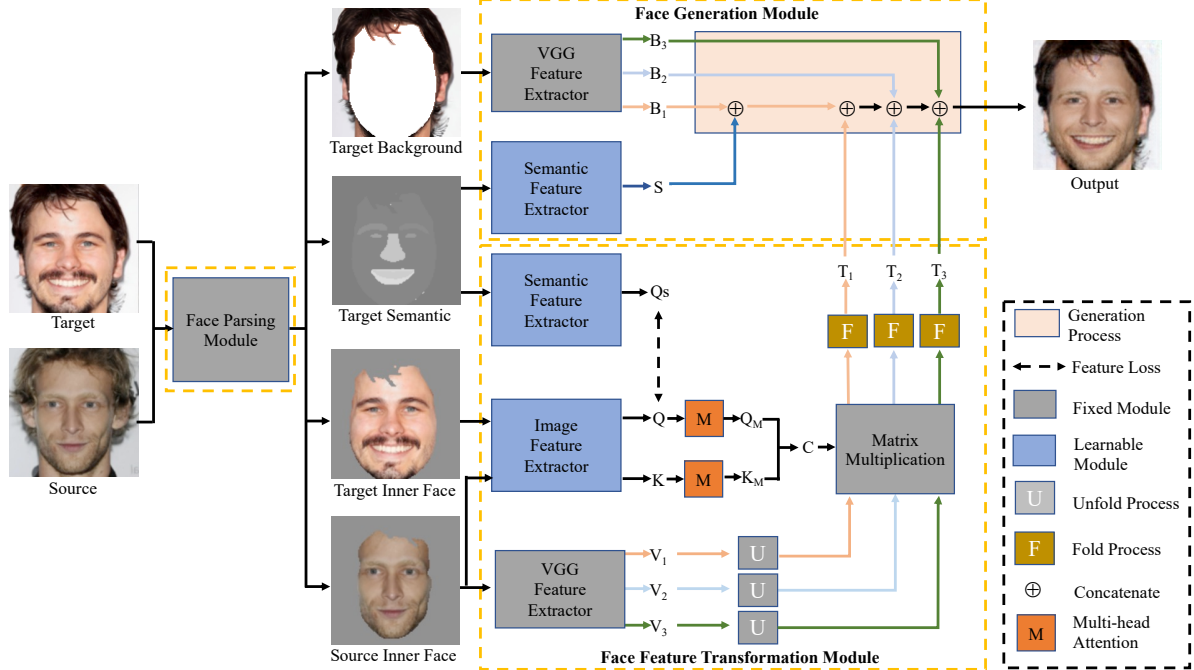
Face Generation Module

VGG Feature Extractor

$B_3$

$B_2$

$B_1$

$\oplus$ $\oplus$ $\oplus$ $\oplus$

Output

Target Background

Semantic Feature Extractor

S

Target

Face Parsing Module

Target Semantic

Semantic Feature Extractor

Qs

$T_1$ $T_2$ $T_3$

F F F

Generation Process

Feature Loss

Fixed Module

Learnable Module

Unfold Process

Fold Process

Concatenate

Multi-head Attention

U

F

$\oplus$

M

Source

Target Inner Face

Image Feature Extractor

Q

M

$Q_M$

C

Matrix Multiplication

K

M

$K_M$

Source Inner Face

VGG Feature Extractor

$V_1$

$V_2$

$V_3$

U

U

U

Face Feature Transformation Module